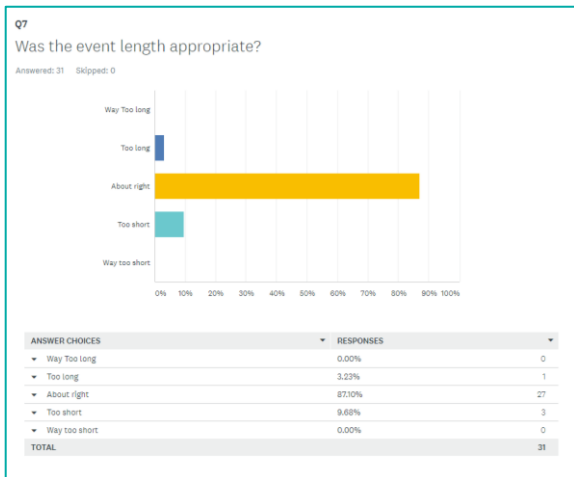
Q7

Was the event length appropriate?

Answered: 31 Skipped: 0

Way Too long

Too long

About right

Too short

Way too short

0% 10% 20% 30% 40% 50% 60% 70% 80% 90% 100%

| ANSWER CHOICES | RESPONSES | |
|---|---|---|
| Way Too long | 0.00% | 0 |
| Too long | 3.23% | 1 |
| About right | 87.10% | 27 |
| Too short | 9.68% | 3 |
| Way too short | 0.00% | 0 |
| TOTAL | | 31 |